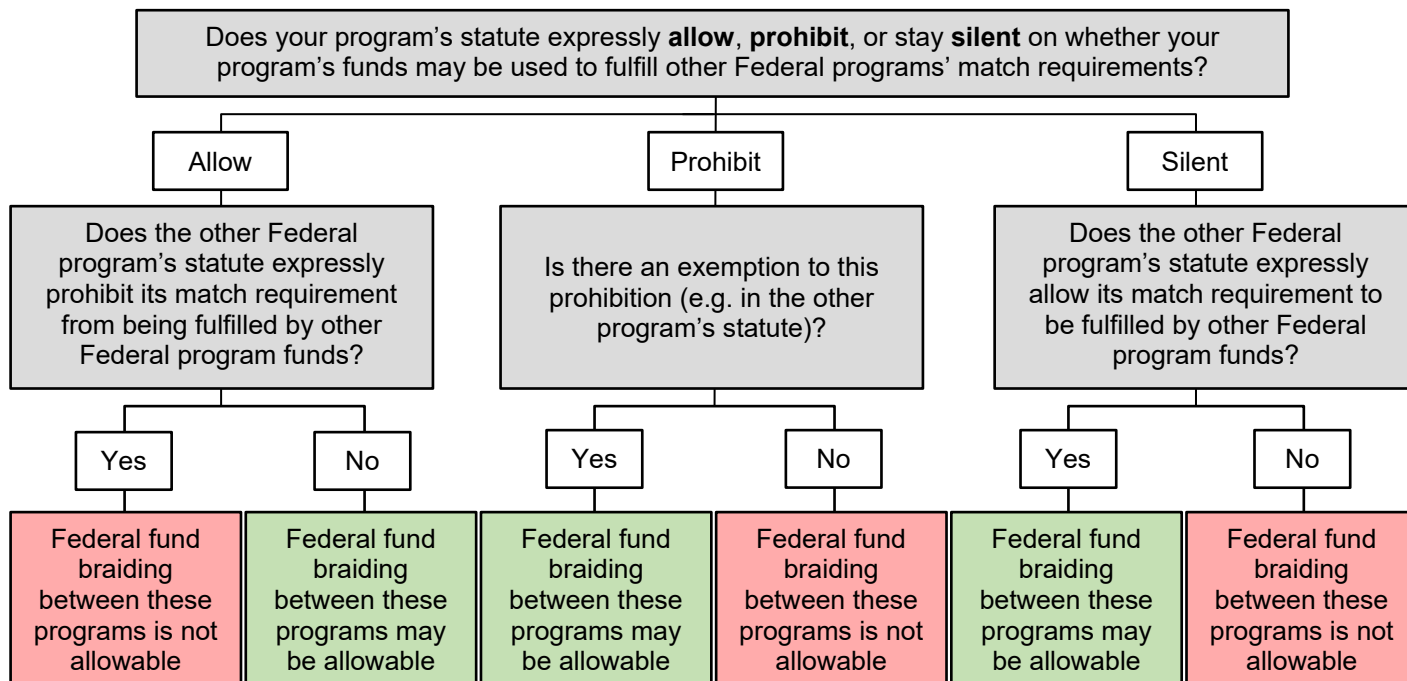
Does your program’s statute expressly **allow**, **prohibit**, or stay **silent** on whether your program’s funds may be used to fulfill other Federal programs’ match requirements?

Allow

Does the other Federal program’s statute expressly prohibit its match requirement from being fulfilled by other Federal program funds?

Yes

Federal fund braiding between these programs is not allowable

No

Federal fund braiding between these programs may be allowable

Prohibit

Is there an exemption to this prohibition (e.g. in the other program’s statute)?

Yes

Federal fund braiding between these programs may be allowable

No

Federal fund braiding between these programs is not allowable

Silent

Does the other Federal program’s statute expressly allow its match requirement to be fulfilled by other Federal program funds?

Yes

Federal fund braiding between these programs may be allowable

No

Federal fund braiding between these programs is not allowable